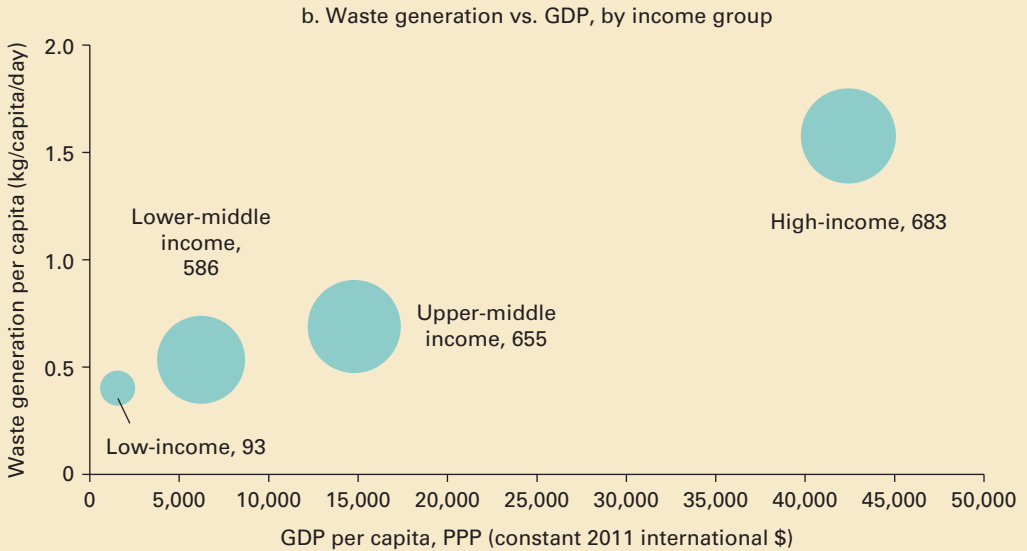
b. Waste generation vs. GDP, by income group

Waste generation per capita (kg/capita/day)

2.0
1.5
1.0
0.5
0

High-income, 683

Lower-middle income, 586

Upper-middle income, 655

Low-income, 93

0 5,000 10,000 15,000 20,000 25,000 30,000 35,000 40,000 45,000 50,000

GDP per capita, PPP (constant 2011 international $)